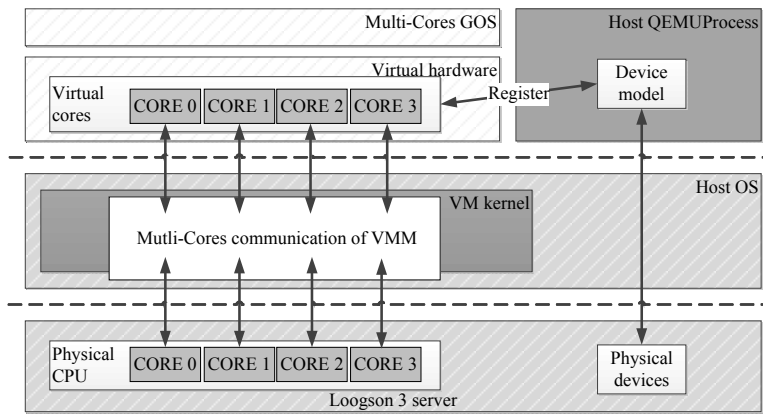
Multi-Cores GOS

Host QEMUProcess

Virtual hardware

Virtual cores

CORE 0

CORE 1

CORE 2

CORE 3

Register

Device model

Host OS

VM kernel

Mutli-Cores communication of VMM

Physical CPU

CORE 0

CORE 1

CORE 2

CORE 3

Physical devices

Loogson 3 server